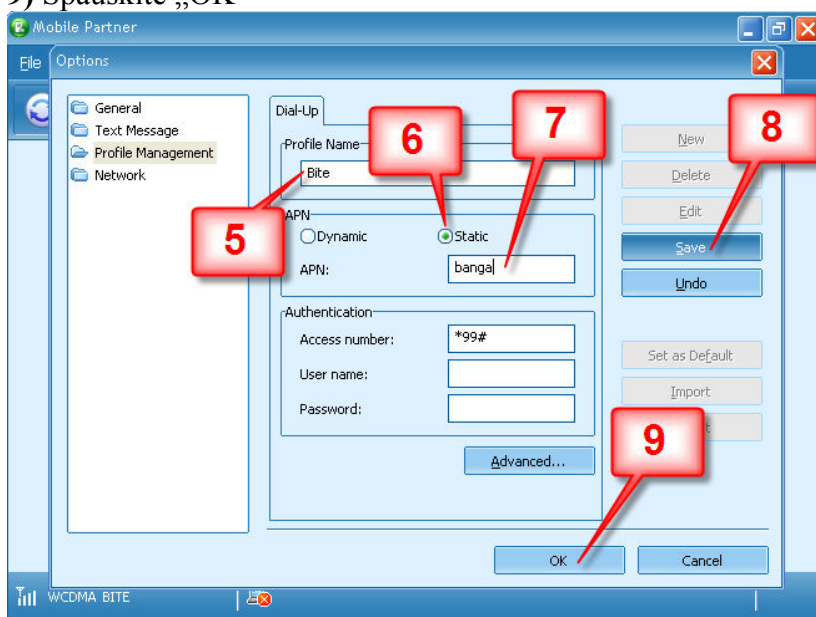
9) Spauskite „OK"

Mobile Partner

File

Options

General
Text Message
Profile Management
Network

Dial-Up

Profile Name

Bite

APN

Dynamic

Static

APN:

banga

Authentication

Access number:

*99#

User name:

Password:

Advanced...

New

Delete

Edit

Save

Undo

Set as Default

Import

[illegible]t

OK

Cancel

5

6

7

8

9

WCDMA BITE